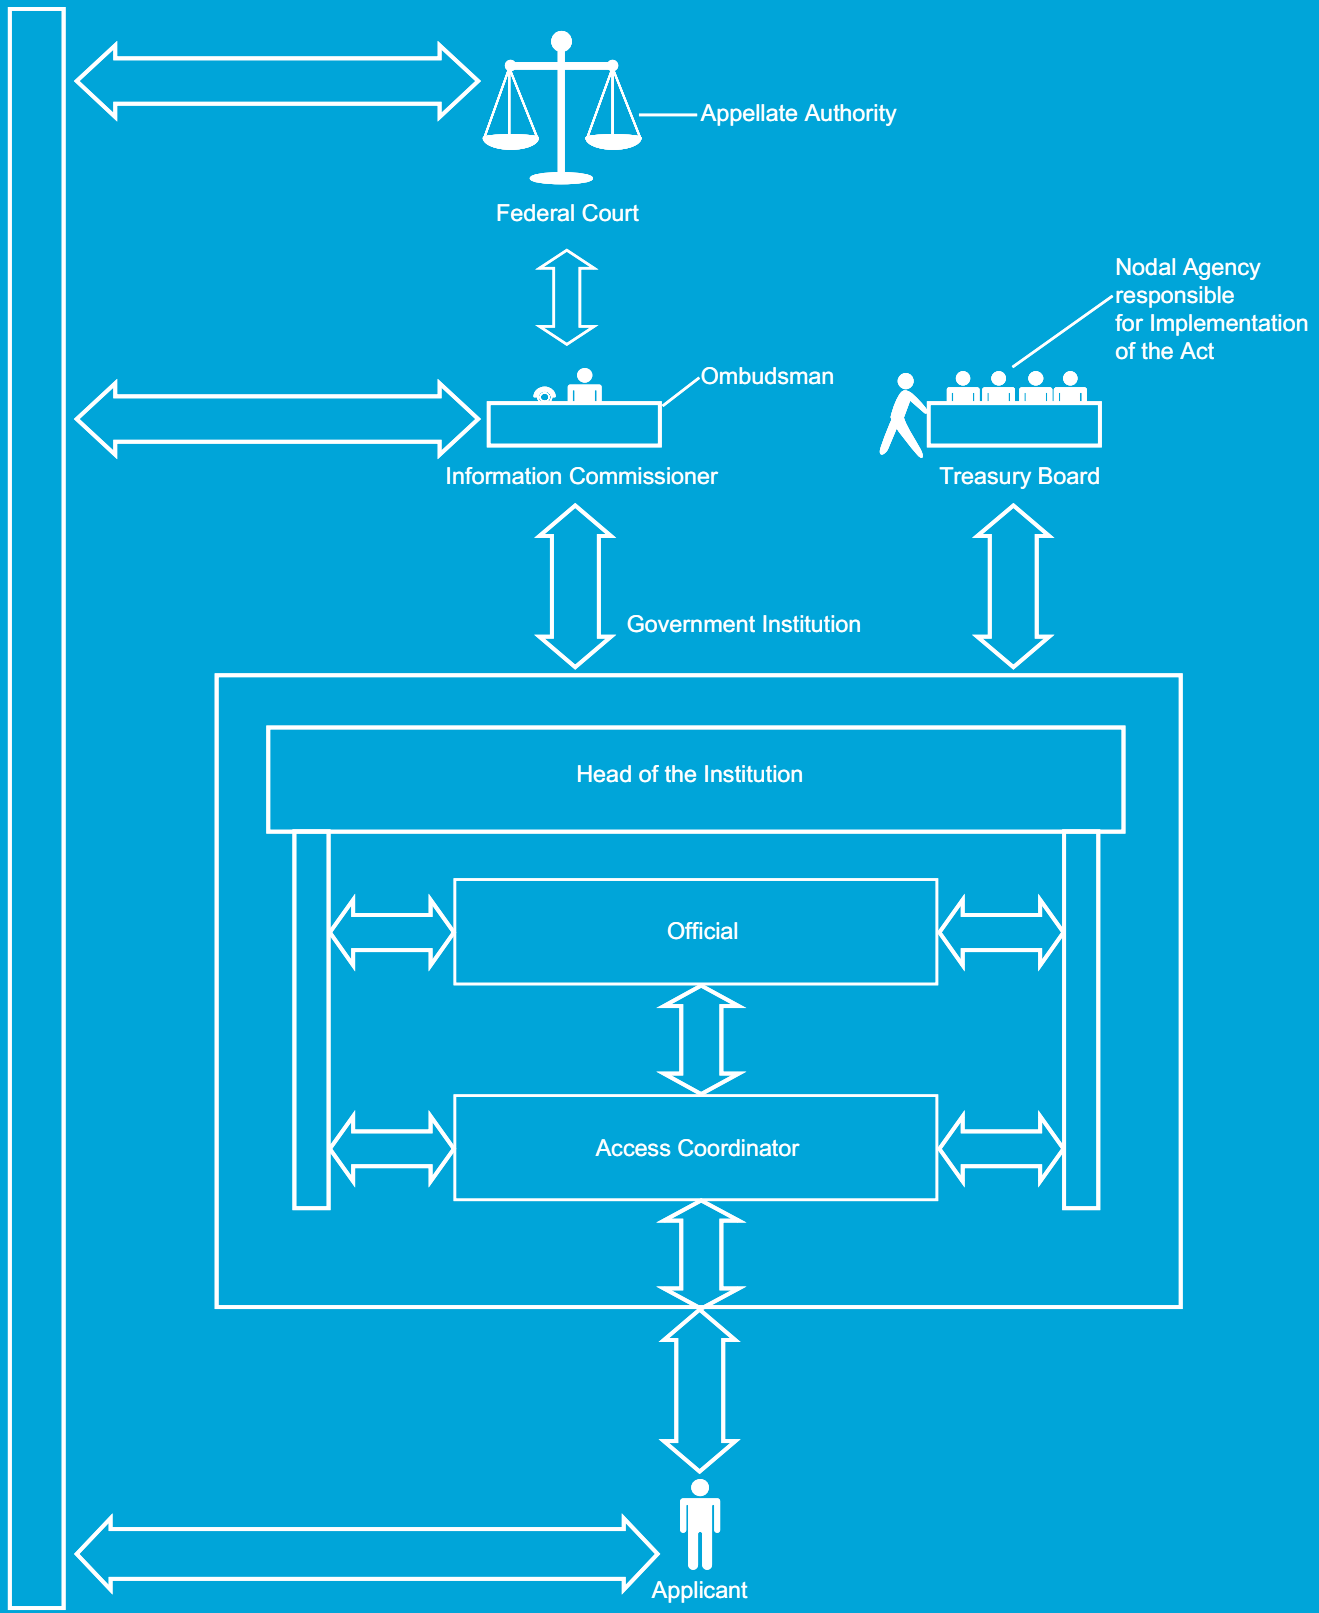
Appellate Authority

Federal Court

Nodal Agency responsible for Implementation of the Act

Ombudsman

Information Commissioner

Treasury Board

Government Institution

Head of the Institution

Official

Access Coordinator

Applicant